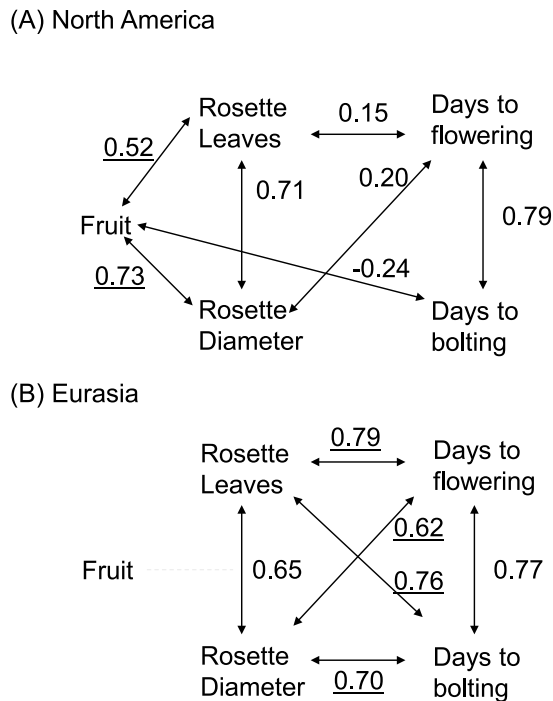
(A) North America

Rosette Leaves

0.15

Days to flowering

0.52

0.71

0.20

Fruit

0.79

-0.24

0.73

Rosette Diameter

Days to bolting

(B) Eurasia

Rosette Leaves

0.79

Days to flowering

0.62

Fruit

0.65

0.76

0.77

Rosette Diameter

0.70

Days to bolting